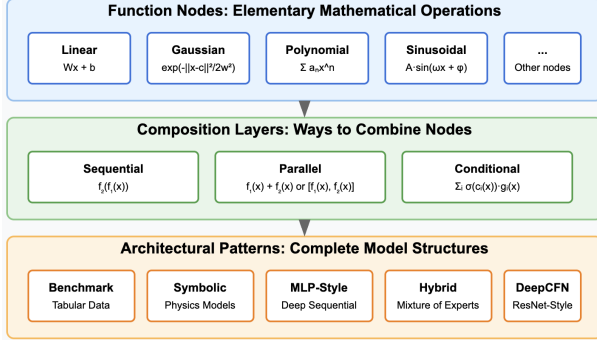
Function Nodes: Elementary Mathematical Operations

Linear
Wx + b

Gaussian
exp(-||x-c||²/2w²)

Polynomial
Σ aₙxⁿ

Sinusoidal
A·sin(ωx + φ)

...
Other nodes

Composition Layers: Ways to Combine Nodes

Sequential
$f_2(f_1(x))$

Parallel
$f_1(x) + f_2(x)$ or $[f_1(x), f_2(x)]$

Conditional
Σᵢ σ(cᵢ(x))·gᵢ(x)

Architectural Patterns: Complete Model Structures

Benchmark
Tabular Data

Symbolic
Physics Models

MLP-Style
Deep Sequential

Hybrid
Mixture of Experts

DeepCFN
ResNet-Style